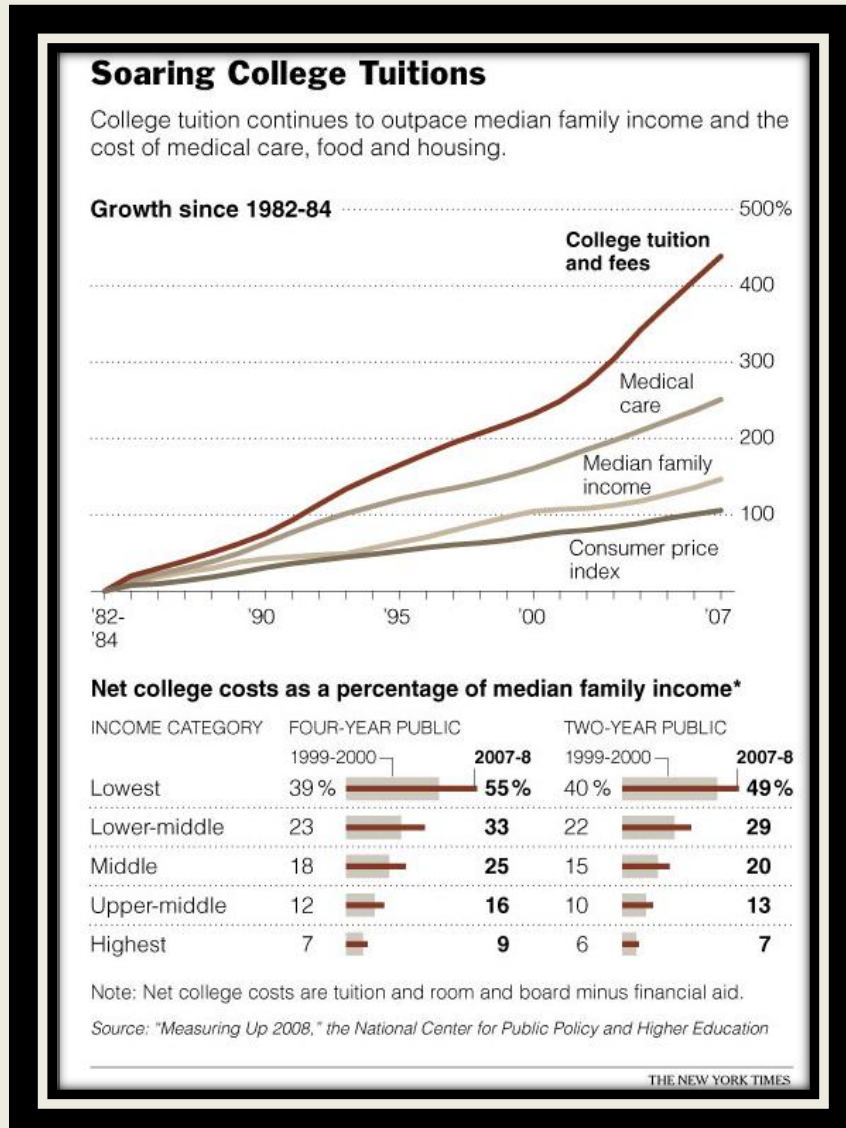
Soaring College Tuitions

College tuition continues to outpace median family income and the cost of medical care, food and housing.

Growth since 1982-84

500%

400

300

200

100

College tuition and fees

Medical care

Median family income

Consumer price index

'82-'84 '90 '95 '00 '07

Net college costs as a percentage of median family income*

| INCOME CATEGORY | FOUR-YEAR PUBLIC 1999-2000 | 2007-8 | TWO-YEAR PUBLIC 1999-2000 | 2007-8 |
|---|---|---|---|---|
| Lowest | 39 % | 55% | 40 % | 49% |
| Lower-middle | 23 | 33 | 22 | 29 |
| Middle | 18 | 25 | 15 | 20 |
| Upper-middle | 12 | 16 | 10 | 13 |
| Highest | 7 | 9 | 6 | 7 |

Note: Net college costs are tuition and room and board minus financial aid.

Source: "Measuring Up 2008," the National Center for Public Policy and Higher Education

THE NEW YORK TIMES